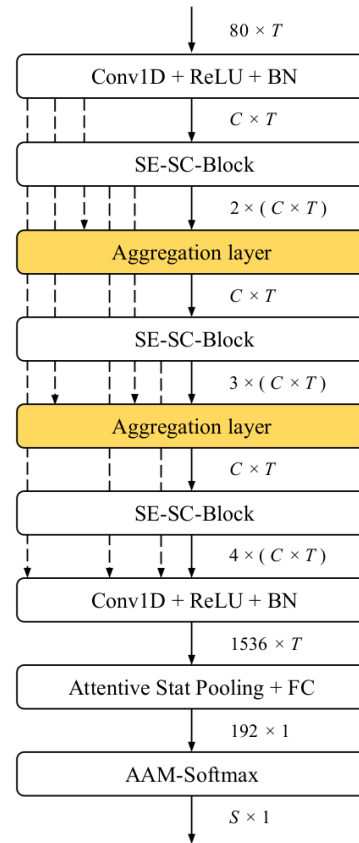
$80 \times T$

Conv1D + ReLU + BN

$C \times T$

SE-SC-Block

$2 \times ( C \times T )$

Aggregation layer

$C \times T$

SE-SC-Block

$3 \times ( C \times T )$

Aggregation layer

$C \times T$

SE-SC-Block

$4 \times ( C \times T )$

Conv1D + ReLU + BN

$1536 \times T$

Attentive Stat Pooling + FC

$192 \times 1$

AAM-Softmax

$S \times 1$